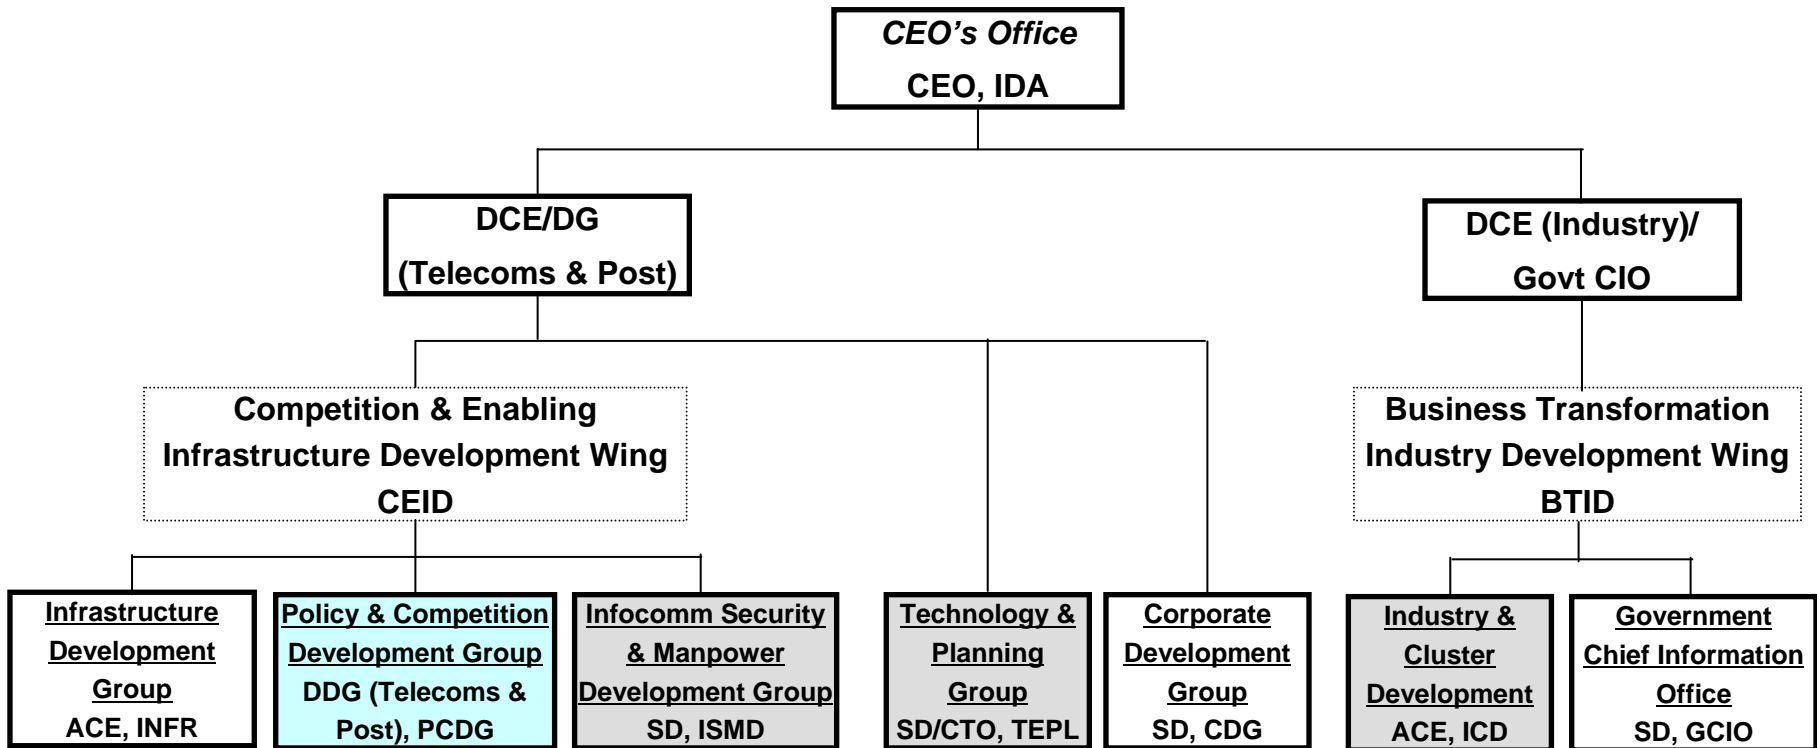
CEO's Office
CEO, IDA

DCE/DG
(Telecoms & Post)

DCE (Industry)/
Govt CIO

Competition & Enabling
Infrastructure Development Wing
CEID

Business Transformation
Industry Development Wing
BTID

Infrastructure Development Group
ACE, INFR

Policy & Competition Development Group
DDG (Telecoms & Post), PCDG

Infocomm Security & Manpower Development Group
SD, ISMD

Technology & Planning Group
SD/CTO, TEPL

Corporate Development Group
SD, CDG

Industry & Cluster Development
ACE, ICD

Government Chief Information Office
SD, GCIO